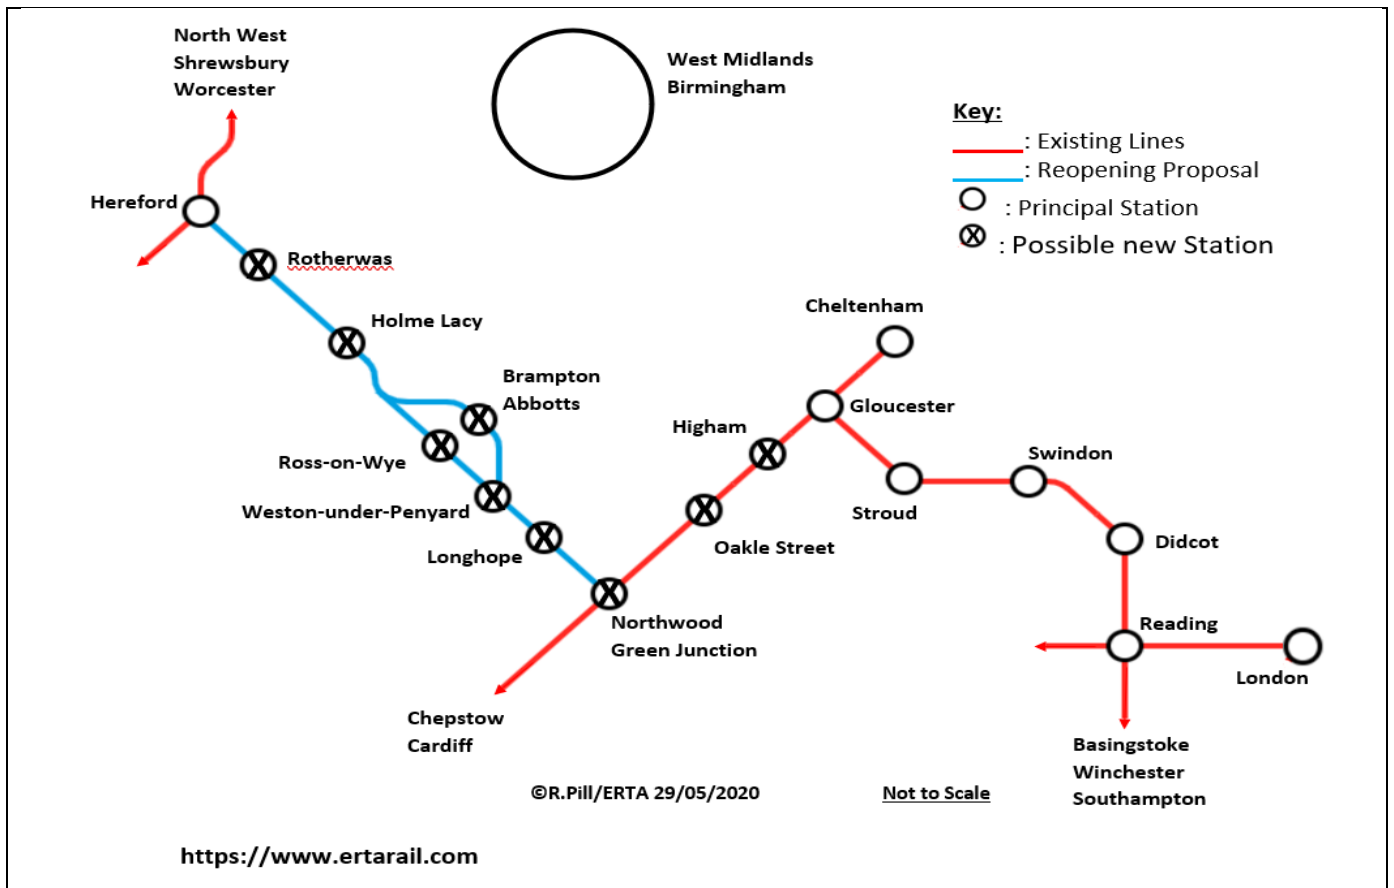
North West
Shrewsbury
Worcester

West Midlands
Birmingham

Key:
: Existing Lines
: Reopening Proposal
: Principal Station
: Possible new Station

Hereford
Rotherwas
Holme Lacy
Brampton Abbotts
Ross-on-Wye
Weston-under-Penyard
Longhope
Northwood Green Junction
Chepstow
Cardiff
Oakle Street
Higham
Cheltenham
Gloucester
Stroud
Swindon
Didcot
Reading
London
Basingstoke
Winchester
Southampton

©R.Pill/ERTA 29/05/2020

Not to Scale

https://www.ertarail.com